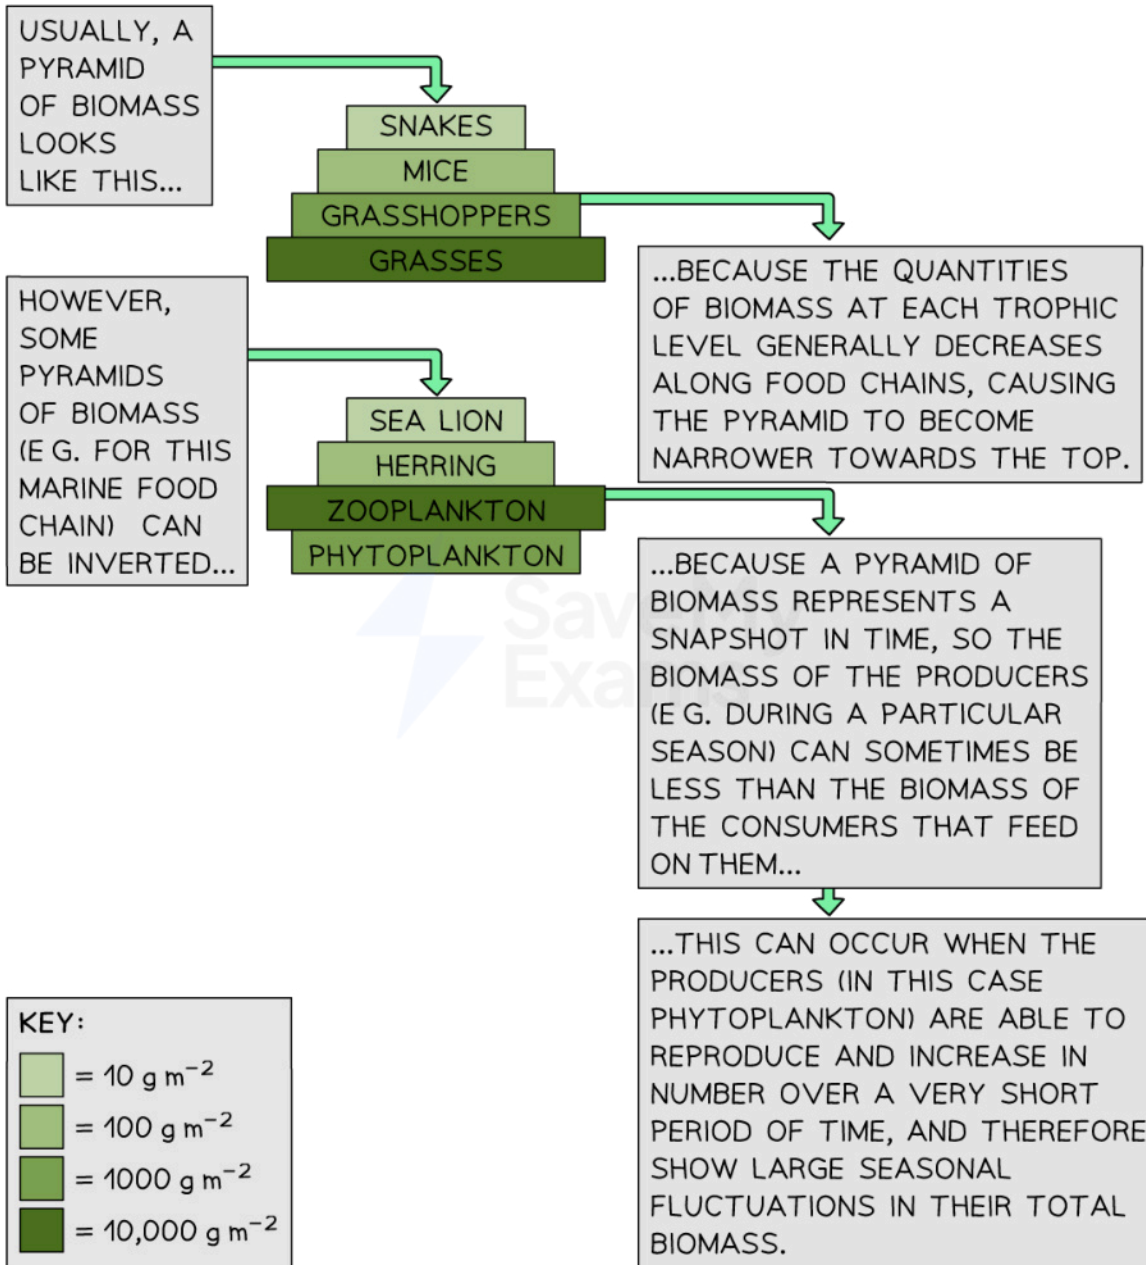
USUALLY, A PYRAMID OF BIOMASS LOOKS LIKE THIS...

SNAKES
MICE
GRASSHOPPERS
GRASSES

...BECAUSE THE QUANTITIES OF BIOMASS AT EACH TROPHIC LEVEL GENERALLY DECREASES ALONG FOOD CHAINS, CAUSING THE PYRAMID TO BECOME NARROWER TOWARDS THE TOP.

HOWEVER, SOME PYRAMIDS OF BIOMASS (E G. FOR THIS MARINE FOOD CHAIN) CAN BE INVERTED...

SEA LION
HERRING
ZOOPLANKTON
PHYTOPLANKTON

...BECAUSE A PYRAMID OF BIOMASS REPRESENTS A SNAPSHOT IN TIME, SO THE BIOMASS OF THE PRODUCERS (E G. DURING A PARTICULAR SEASON) CAN SOMETIMES BE LESS THAN THE BIOMASS OF THE CONSUMERS THAT FEED ON THEM...

...THIS CAN OCCUR WHEN THE PRODUCERS (IN THIS CASE PHYTOPLANKTON) ARE ABLE TO REPRODUCE AND INCREASE IN NUMBER OVER A VERY SHORT PERIOD OF TIME, AND THEREFORE SHOW LARGE SEASONAL FLUCTUATIONS IN THEIR TOTAL BIOMASS.

KEY:
= 10 g $m^{-2}$
= 100 g $m^{-2}$
= 1000 g $m^{-2}$
= 10,000 g $m^{-2}$

Save My Exams